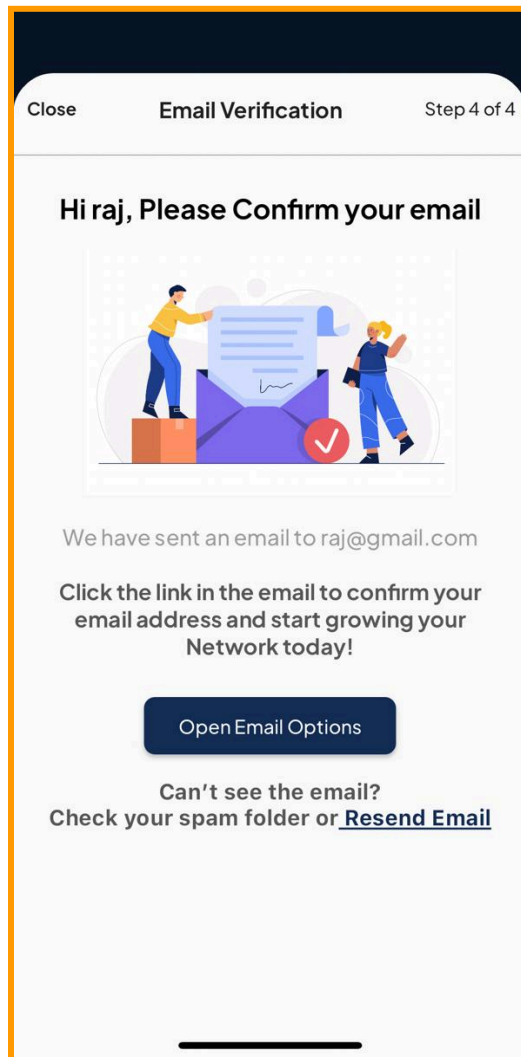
Close
Email Verification
Step 4 of 4

Hi raj, Please Confirm your email

We have sent an email to raj@gmail.com

Click the link in the email to confirm your email address and start growing your Network today!

Open Email Options

Can't see the email?
Check your spam folder or Resend Email